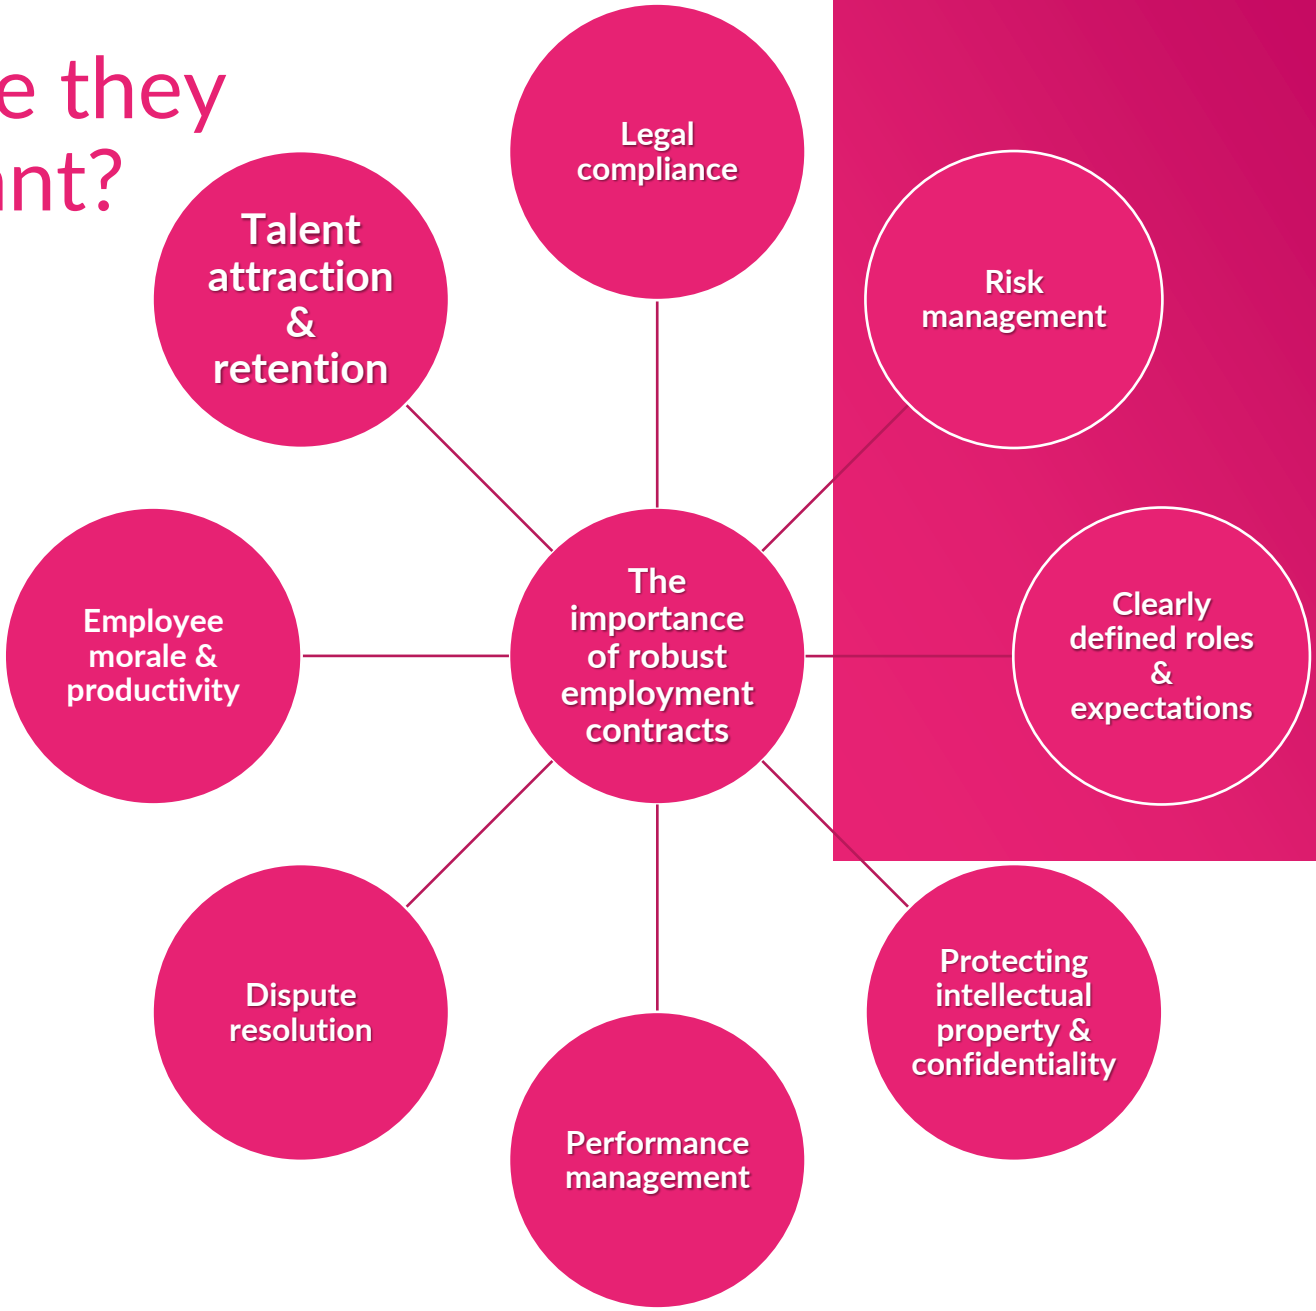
e they
nt?

Legal compliance

Talent attraction & retention

Risk management

Employee morale & productivity

The importance of robust employment contracts

Clearly defined roles & expectations

Dispute resolution

Protecting intellectual property & confidentiality

Performance management